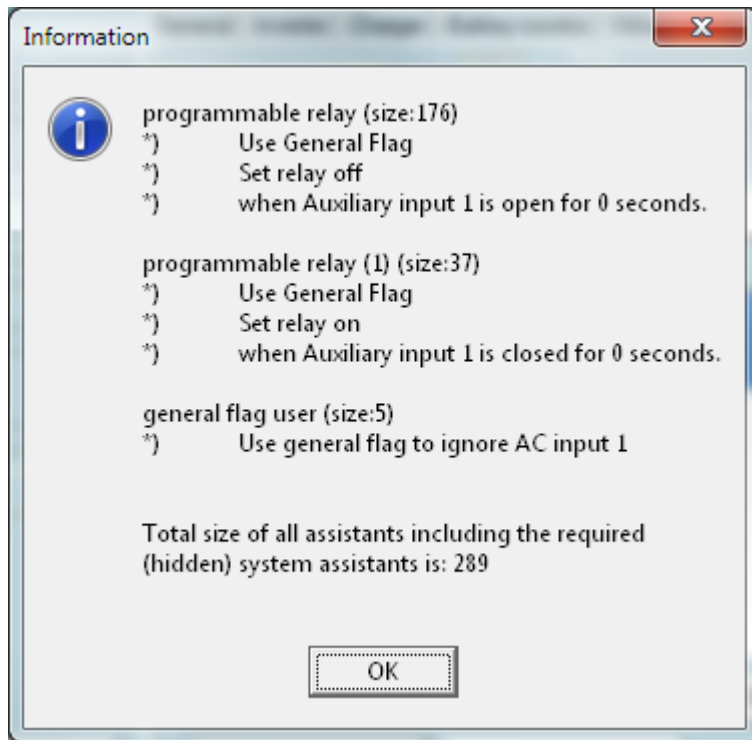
Information

programmable relay (size:176)
*) Use General Flag
*) Set relay off
*) when Auxiliary input 1 is open for 0 seconds.

programmable relay (1) (size:37)
*) Use General Flag
*) Set relay on
*) when Auxiliary input 1 is closed for 0 seconds.

general flag user (size:5)
*) Use general flag to ignore AC input 1

Total size of all assistants including the required (hidden) system assistants is: 289

OK